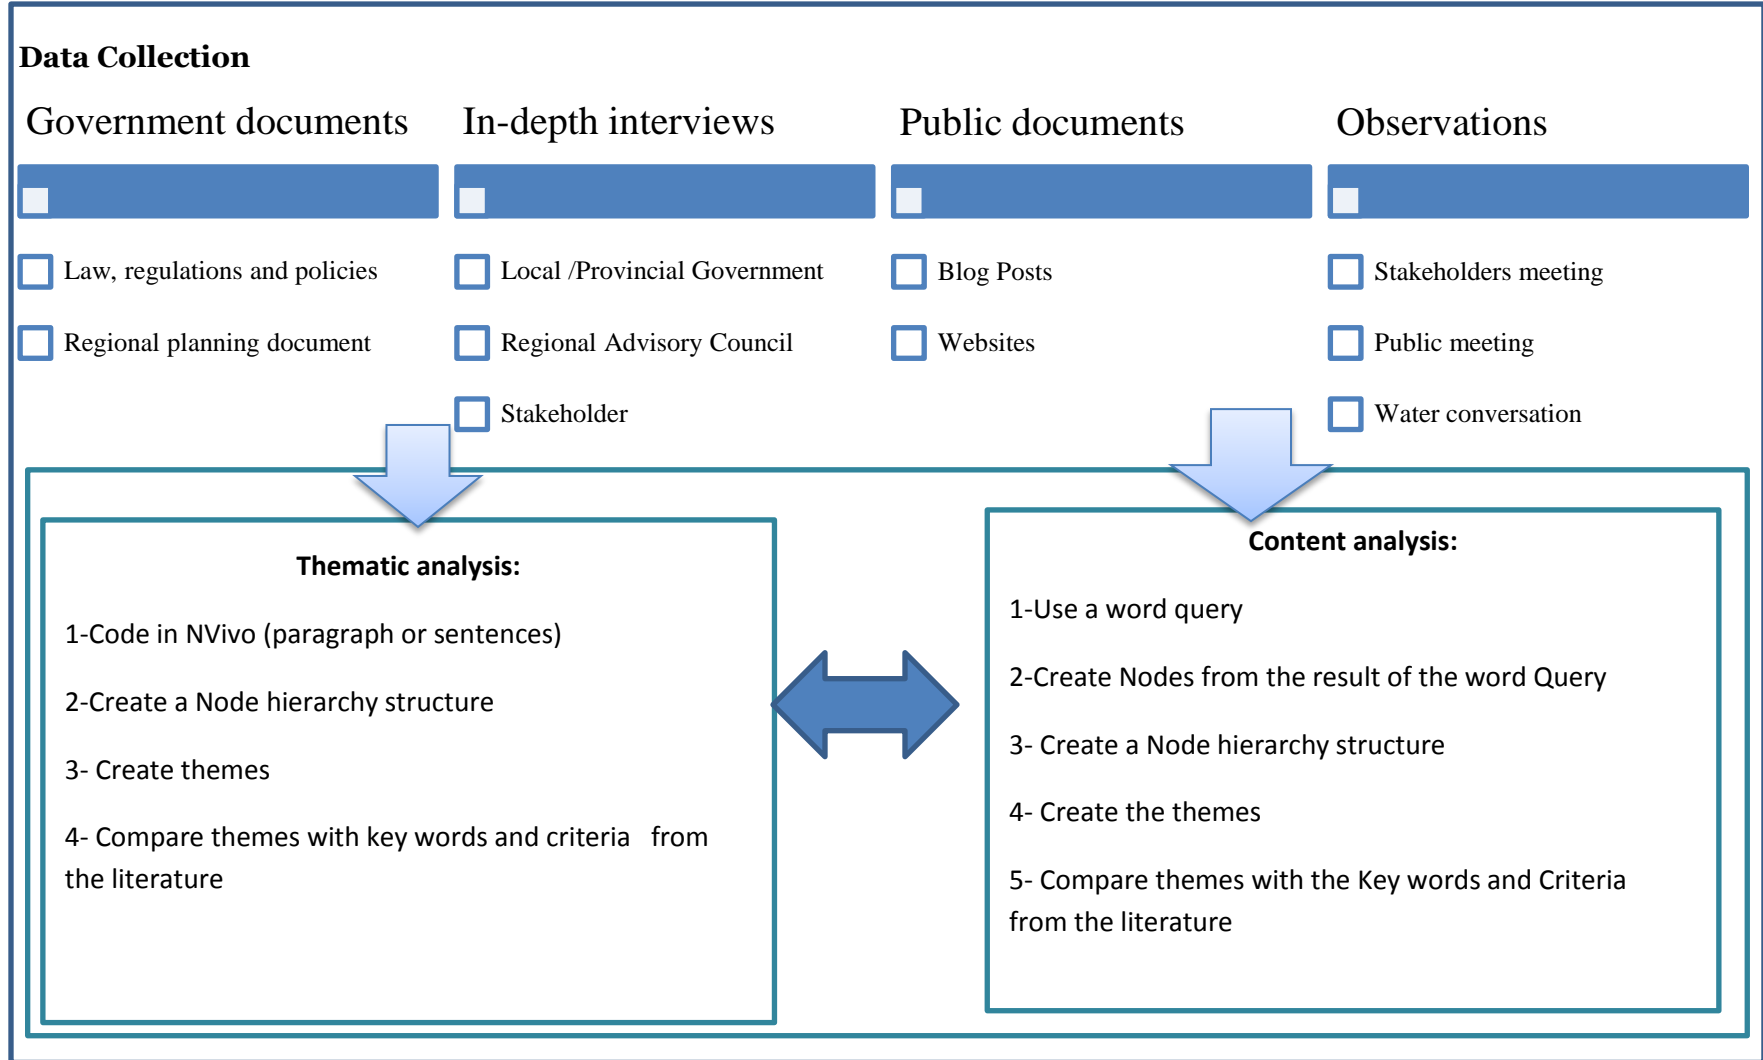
Data Collection

Government documents

Law, regulations and policies

Regional planning document

In-depth interviews

Local /Provincial Government

Regional Advisory Council

Stakeholder

Public documents

Blog Posts

Websites

Observations

Stakeholders meeting

Public meeting

Water conversation

Thematic analysis:

1-Code in NVivo (paragraph or sentences)

2-Create a Node hierarchy structure

3- Create themes

4- Compare themes with key words and criteria from the literature

Content analysis:

1-Use a word query

2-Create Nodes from the result of the word Query

3- Create a Node hierarchy structure

4- Create the themes

5- Compare themes with the Key words and Criteria from the literature